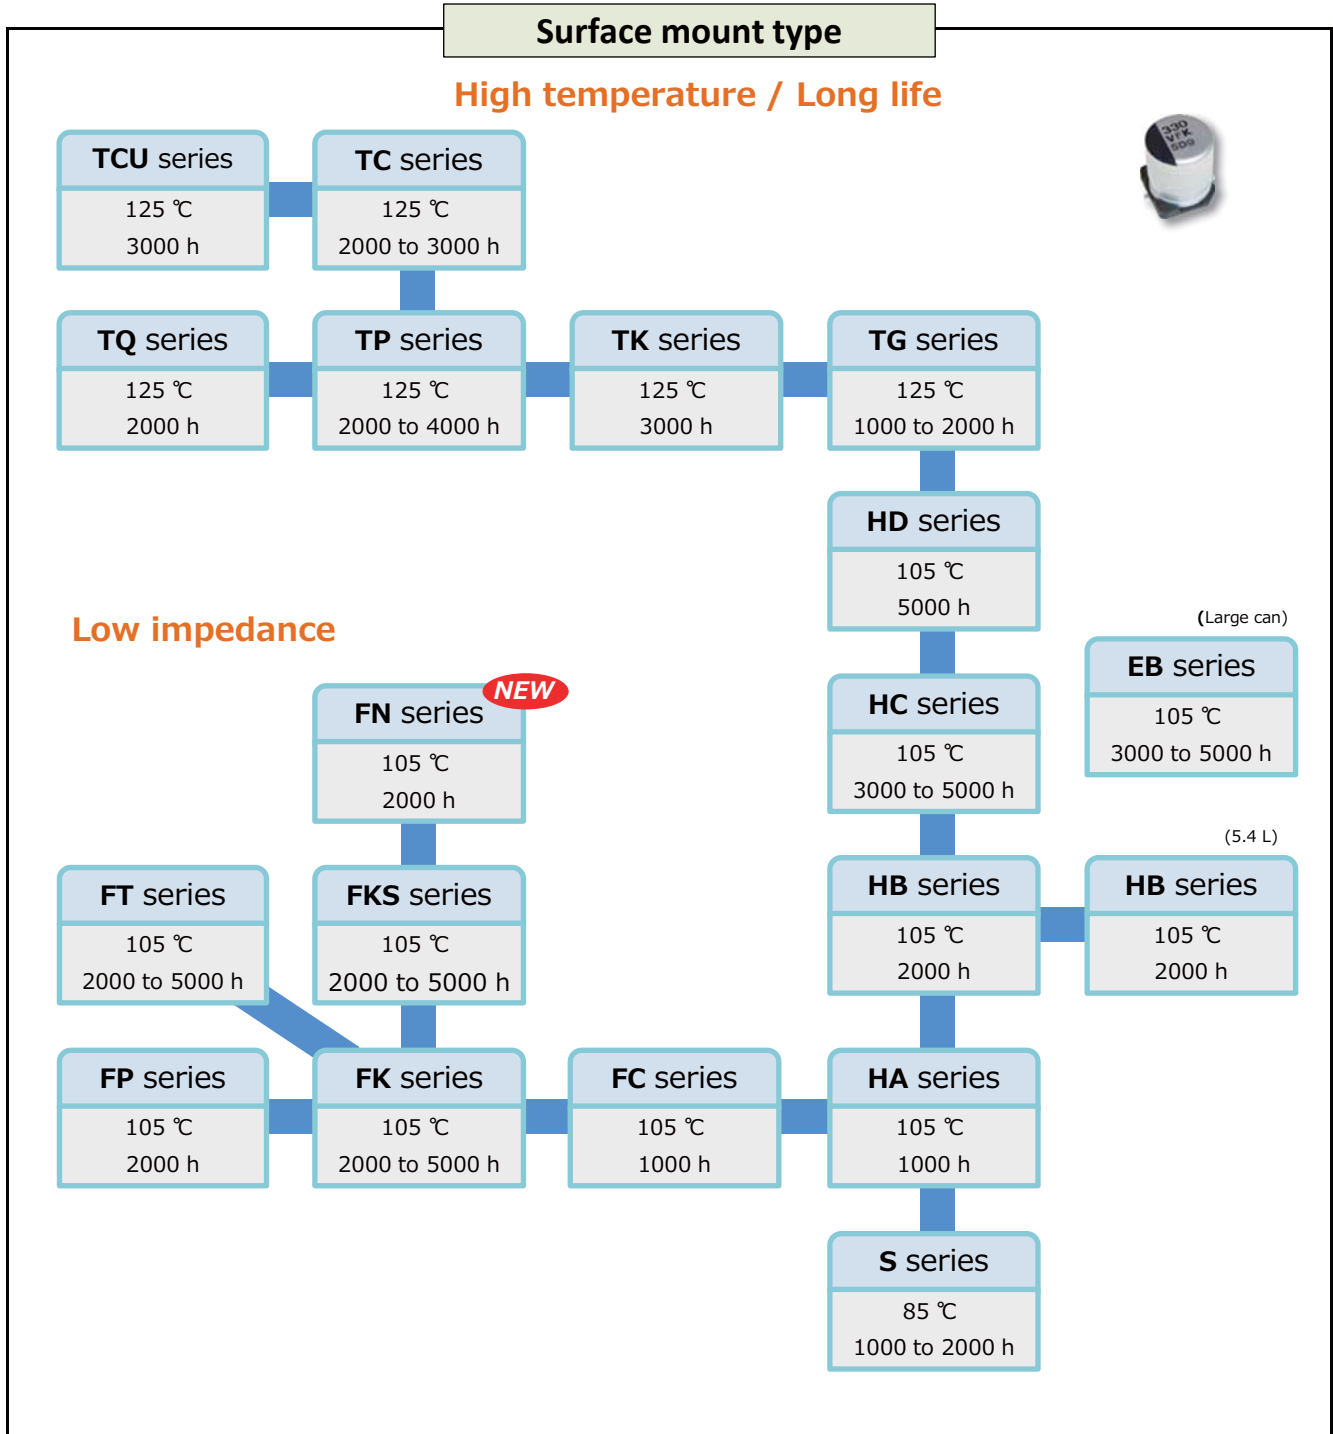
Surface mount type

High temperature / Long life

330
VFK
509

TCU series
125 ℃
3000 h

TC series
125 ℃
2000 to 3000 h

TQ series
125 ℃
2000 h

TP series
125 ℃
2000 to 4000 h

TK series
125 ℃
3000 h

TG series
125 ℃
1000 to 2000 h

HD series
105 ℃
5000 h

Low impedance

(Large can)

EB series
105 ℃
3000 to 5000 h

NEW

FN series
105 ℃
2000 h

HC series
105 ℃
3000 to 5000 h

(5.4 L)

FT series
105 ℃
2000 to 5000 h

FKS series
105 ℃
2000 to 5000 h

HB series
105 ℃
2000 h

HB series
105 ℃
2000 h

FP series
105 ℃
2000 h

FK series
105 ℃
2000 to 5000 h

FC series
105 ℃
1000 h

HA series
105 ℃
1000 h

S series
85 ℃
1000 to 2000 h